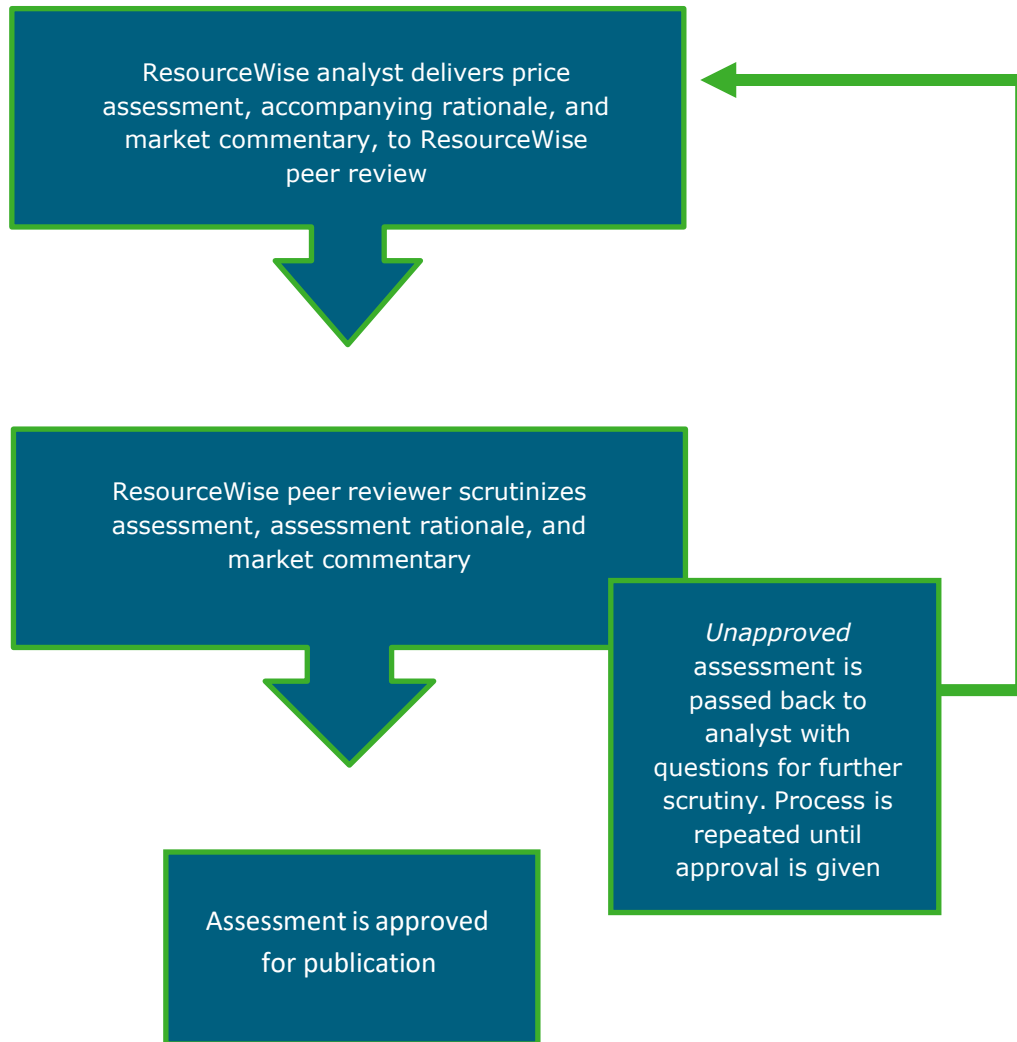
ResourceWise analyst delivers price assessment, accompanying rationale, and market commentary, to ResourceWise peer review

ResourceWise peer reviewer scrutinizes assessment, assessment rationale, and market commentary

*Unapproved* assessment is passed back to analyst with questions for further scrutiny. Process is repeated until approval is given

Assessment is approved for publication